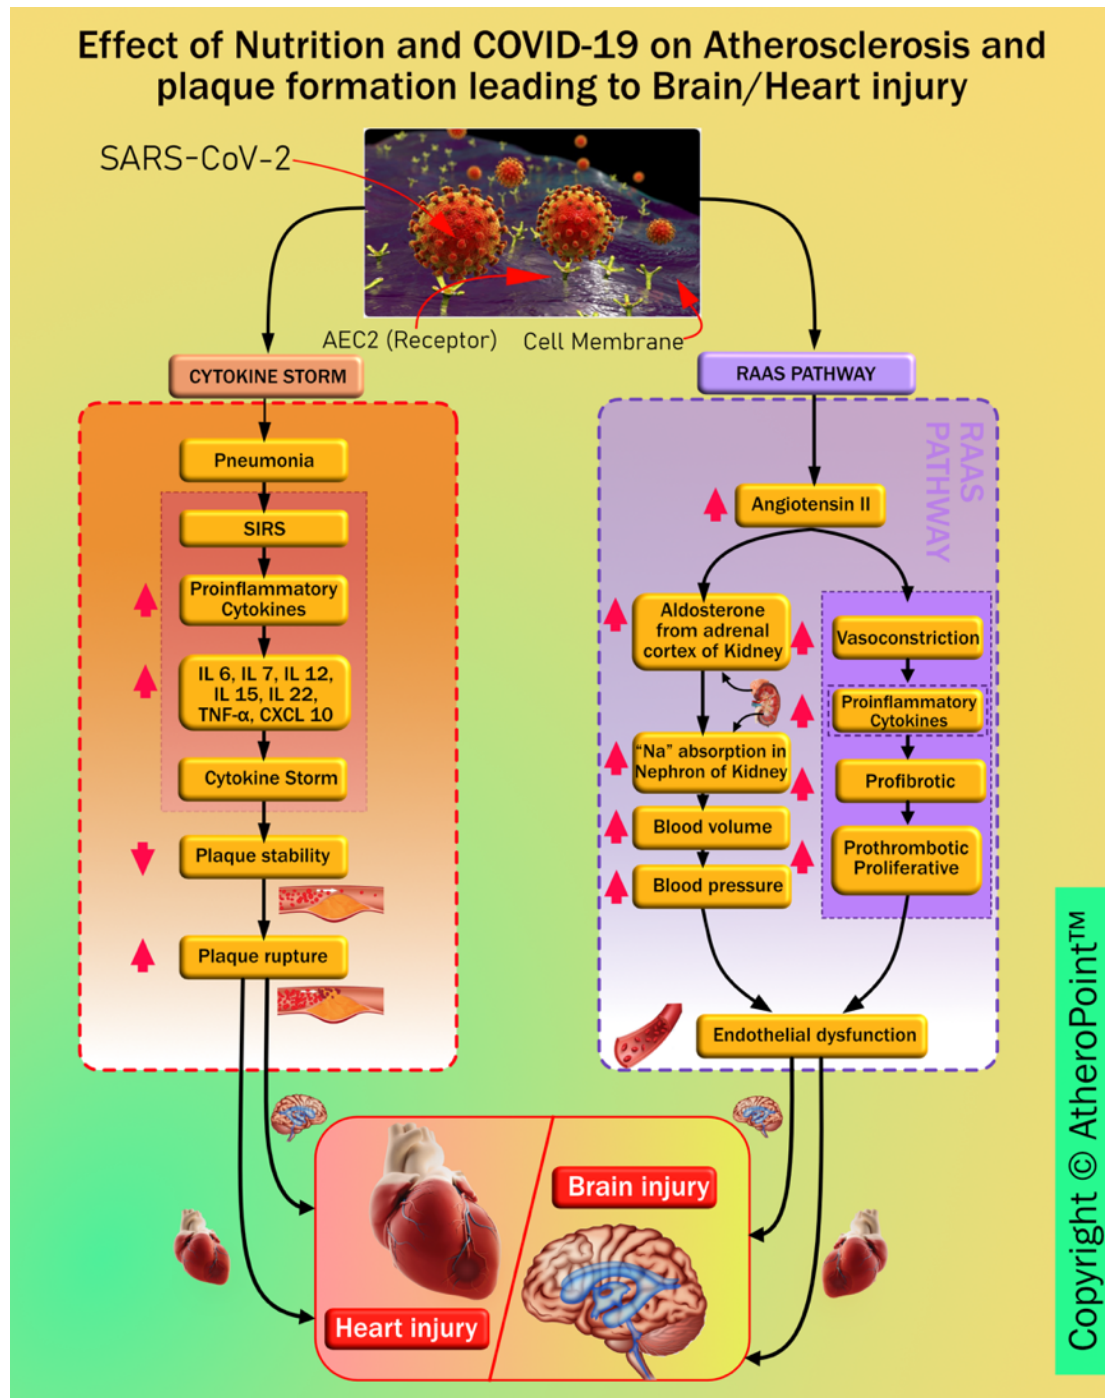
Effect of Nutrition and COVID-19 on Atherosclerosis and plaque formation leading to Brain/Heart injury

SARS-CoV-2

AEC2 (Receptor)

Cell Membrane

CYTOKINE STORM

Pneumonia

SIRS

Proinflammatory Cytokines

IL 6, IL 7, IL 12, IL 15, IL 22, TNF-α, CXCL 10

Cytokine Storm

Plaque stability

Plaque rupture

RAAS PATHWAY

RAAS PATHWAY

Angiotensin II

Aldosterone from adrenal cortex of Kidney

"Na" absorption in Nephron of Kidney

Blood volume

Blood pressure

Vasoconstriction

Proinflammatory Cytokines

Profibrotic

Prothrombotic Proliferative

Endothelial dysfunction

Brain injury

Heart injury

Copyright © AtheroPoint™